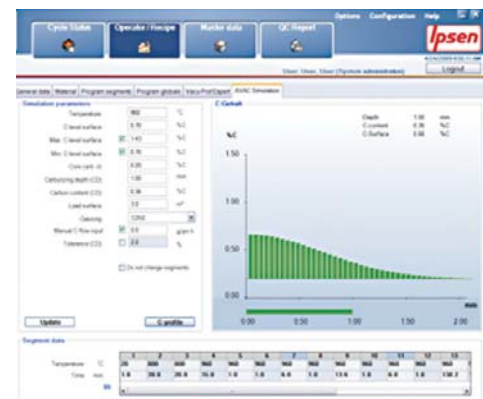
Cycle Status
Opecake / Recipe
Master data
QC Report
Options Configuration Help
Ipsen
User: User, User (System administrator)
Logout

General data | Material | Program segments | Program globals | Visco Port/Export | AvAC Simulation

Simulation parameters
Temperature 960 °C
C-level surface 0.70 %C
Max. C-level surface 1.40 %C
Min. C-level surface 0.70 %C
Core carb. 0.20 %C
Carburizing depth (CD) 1.00 mm
Carbon content (CD) 0.36 %C
Load surface 3.0 m²
Gassing C2H2
Manual C-flow input 0.5 g/qm h
Tolerance (CD) 2.0 %
Do not change segments
Update
C profile

C-Verlauf
Depth 1.00 mm
C-content 0.36 %C
C-Surface 0.66 %C
%C
1.50
1.00
0.50
0.00
mm
0.00 0.50 1.00 1.50 2.00

Segment data
| | | 1 | 2 | 3 | 4 | 5 | 6 | 7 | 8 | 9 | 10 | 11 | 12 | 13 |
|---|---|---|---|---|---|---|---|---|---|---|---|---|---|---|
| Temperature | °C | 960 | 960 | 960 | 960 | 960 | 960 | 960 | 960 | 960 | 960 | 960 | 960 | 960 |
| Time | min | 1.0 | 20.0 | 20.0 | 15.0 | 1.0 | 1.0 | 6.0 | 1.0 | 13.6 | 1.0 | 6.0 | 1.0 | 130.2 |